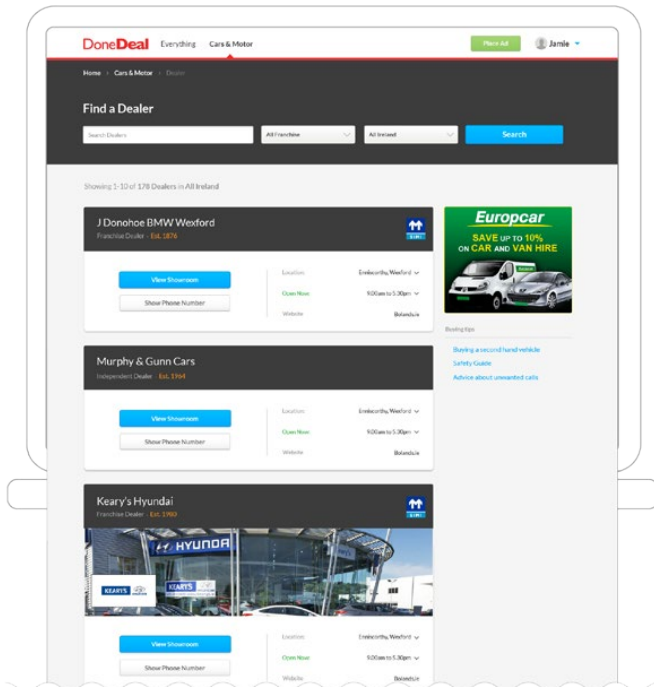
DoneDeal Everything Cars & Motor

Place Ad Jamie

Home › Cars & Motor › Dealer

Find a Dealer

Search Dealers All Franchise All Ireland Search

Showing 1-10 of 178 Dealers in All Ireland

J Donohoe BMW Wexford
Franchise Dealer · Est. 1876

View Showroom
Show Phone Number

Location Enniscorthy, Wexford
Open Now 9.00am to 5.30pm
Website Bolandsie

Europcar
SAVE UP TO 10% ON CAR AND VAN HIRE

Buying tips
Buying a second hand vehicle
Safety Guide
Advice about unwanted calls

Murphy & Gunn Cars
Independent Dealer · Est. 1964

View Showroom
Show Phone Number

Location Enniscorthy, Wexford
Open Now 9.00am to 5.30pm
Website Bolandsie

Keary's Hyundai
Franchise Dealer · Est. 1980

HYUNDAI
KEARYS
KEARYS

View Showroom
Show Phone Number

Location Enniscorthy, Wexford
Open Now 9.00am to 5.30pm
Website Bolandsie